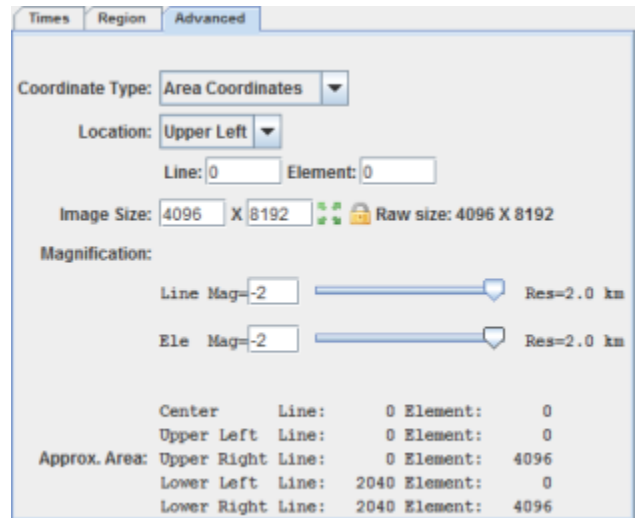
Times | Region | Advanced

Coordinate Type: Area Coordinates

Location: Upper Left

Line: 0 Element: 0

Image Size: 4096 X 8192 Raw size: 4096 X 8192

Magnification:

Line Mag= -2 Res=2.0 km

Ele Mag= -2 Res=2.0 km

| | | | | | |
|---|---|---|---|---|---|
| | Center | Line: | 0 | Element: | 0 |
| | Upper Left | Line: | 0 | Element: | 0 |
| Approx. Area: | Upper Right | Line: | 0 | Element: | 4096 |
| | Lower Left | Line: | 2040 | Element: | 0 |
| | Lower Right | Line: | 2040 | Element: | 4096 |